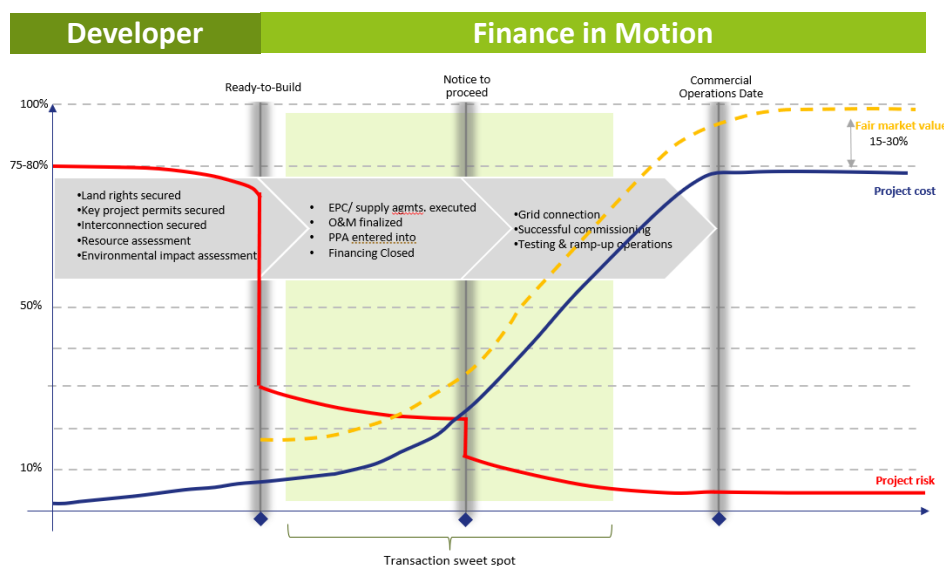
Developer

Finance in Motion

Ready-to-Build

Notice to proceed

Commercial Operations Date

100%

75-80%

50%

10%

Fair market value

15-30%

Project cost

Project risk

•Land rights secured
•Key project permits secured
•Interconnection secured
•Resource assessment
•Environmental impact assessment

• EPC/ supply agmts. executed
• O&M finalized
• PPA entered into
• Financing Closed

•Grid connection
•Successful commissioning
•Testing & ramp-up operations

Transaction sweet spot